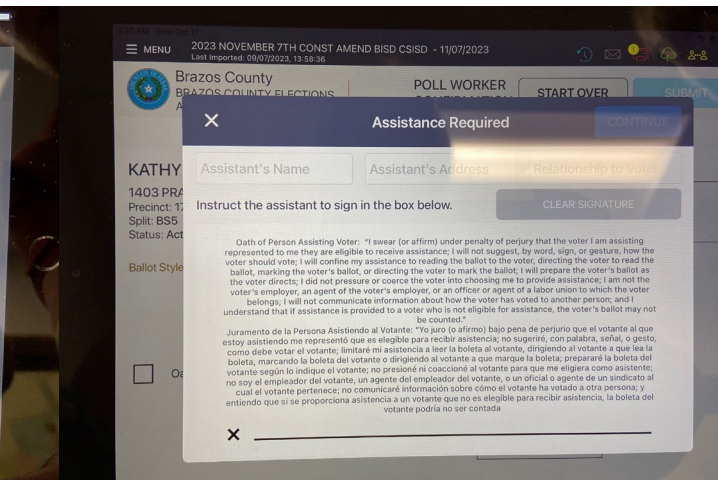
☰ MENU 2023 NOVEMBER 7TH CONST AMEND BISD CSISD - 11/07/2023
Last Imported: 09/07/2023, 13:58:36

Brazos County
BRAZOS COUNTY ELECTIONS
A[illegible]

POLL WORKER
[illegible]

START OVER

SUBMIT

KATHY
1403 PRA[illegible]
Precinct: 1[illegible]
Split: BS5
Status: Act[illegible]

Ballot Style

Oa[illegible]

×

Assistance Required

CONTINUE

Assistant's Name

Assistant's Address

Relationship to voter

Instruct the assistant to sign in the box below.

CLEAR SIGNATURE

Oath of Person Assisting Voter: "I swear (or affirm) under penalty of perjury that the voter I am assisting represented to me they are eligible to receive assistance; I will not suggest, by word, sign, or gesture, how the voter should vote; I will confine my assistance to reading the ballot to the voter, directing the voter to read the ballot, marking the voter's ballot, or directing the voter to mark the ballot; I will prepare the voter's ballot as the voter directs; I did not pressure or coerce the voter into choosing me to provide assistance; I am not the voter's employer, an agent of the voter's employer, or an officer or agent of a labor union to which the voter belongs; I will not communicate information about how the voter has voted to another person; and I understand that if assistance is provided to a voter who is not eligible for assistance, the voter's ballot may not be counted."

Juramento de la Persona Asistiendo al Votante: "Yo juro (o afirmo) bajo pena de perjurio que el votante al que estoy asistiendo me representó que es elegible para recibir asistencia; no sugeriré, con palabra, señal, o gesto, como debe votar el votante; limitaré mi asistencia a leer la boleta al votante, dirigiendo al votante a que lea la boleta, marcando la boleta del votante o dirigiendo al votante a que marque la boleta; prepararé la boleta del votante según lo indique el votante; no presioné ni coaccioné al votante para que me eligiera como asistente; no soy el empleador del votante, un agente del empleador del votante, o un oficial o agente de un sindicato al cual el votante pertenece; no comunicaré información sobre cómo el votante ha votado a otra persona; y entiendo que si se proporciona asistencia a un votante que no es elegible para recibir asistencia, la boleta del votante podría no ser contada

×